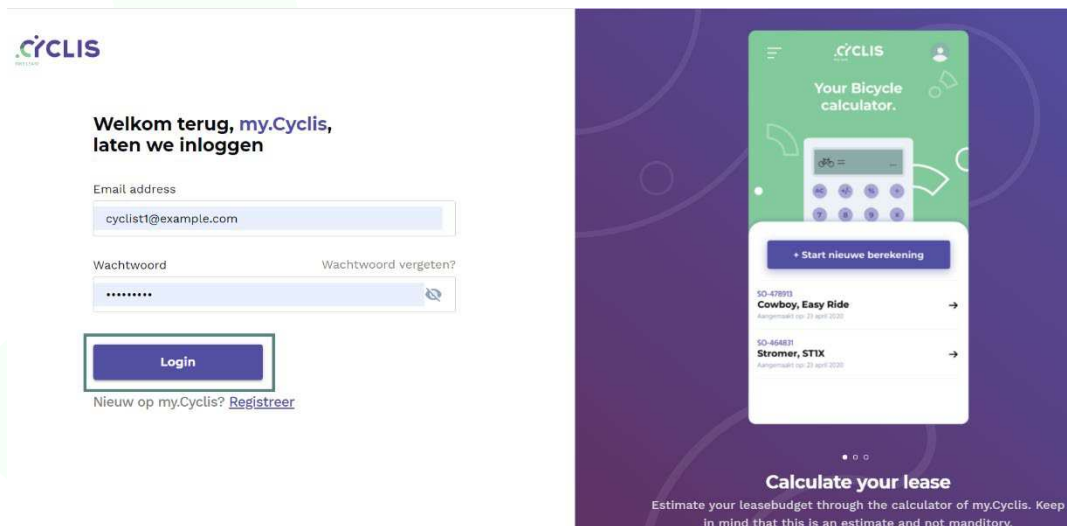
CYCLIS

Welkom terug, my.Cyclis, laten we inloggen

Email address

cyclist1@example.com

Wachtwoord

Wachtwoord vergeten?

•••••••••

Login

Nieuw op my.Cyclis? Registreer

CYCLIS

Your Bicycle calculator.

+ Start nieuwe berekening

SO-478913
Cowboy, Easy Ride
Aangemaakt op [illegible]

SO-464831
Stromer, ST1X
Aangemaakt op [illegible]

Calculate your lease

Estimate your leasebudget through the calculator of my.Cyclis. Keep in mind that this is an estimate and not manditory.